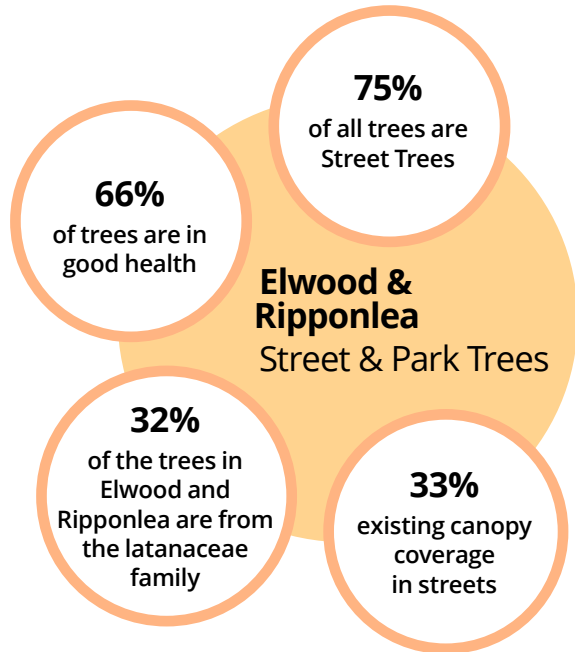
75%
of all trees are Street Trees

66%
of trees are in good health

Elwood & Ripponlea
Street & Park Trees

32%
of the trees in Elwood and Ripponlea are from the latanaceae family

33%
existing canopy coverage in streets